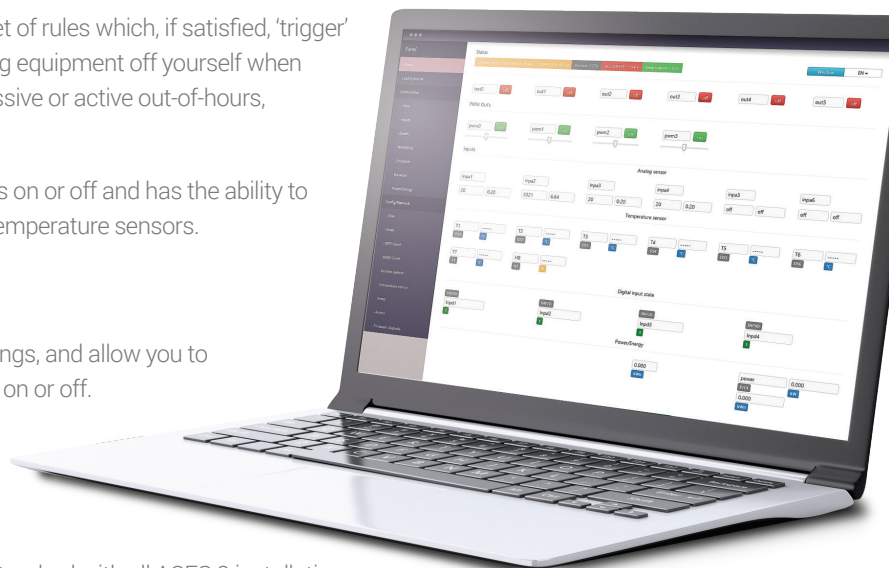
et of rules which, if satisfied, 'trigger' g equipment off yourself when ssive or active out-of-hours,

s on or off and has the ability to emperature sensors.

ngs, and allow you to on or off.

Panel

Status

EN

out0 out1 out2 out3 out4 out5

Relay Outs

pwm0 pwm1 pwm2 pwm3

Inputs

Analog sensor

input input2 input3 input4 input5 input6

20 0.20 0321 6.64 20 0.20 20 0.20 off off off off

Temperature sensor

T1 T2 T3 T4 T5 T6 T7 T8

Digital input state

input1 input2 input3 input4

Power/Energy

0.000 power 0.000 0.000